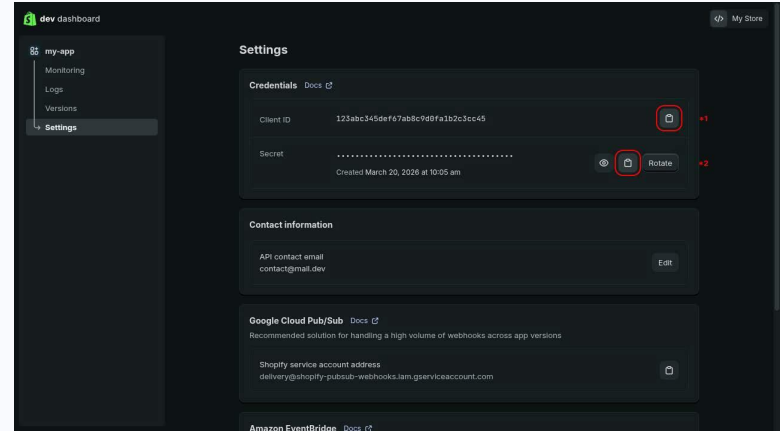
dev dashboard

My Store

my-app
Monitoring
Logs
Versions
Settings

Settings

Credentials Docs

Client ID 123abc345def67ab8c9d0fa1b2c3cc45

*1

Secret ••••••••••••••••••••••••••••••••••••••
Created March 20, 2026 at 10:05 am

Rotate

*2

Contact information

API contact email
contact@mail.dev

Edit

Google Cloud Pub/Sub Docs
Recommended solution for handling a high volume of webhooks across app versions

Shopify service account address
delivery@shopify-pubsub-webhooks.iam.gserviceaccount.com

Amazon EventBridge Docs